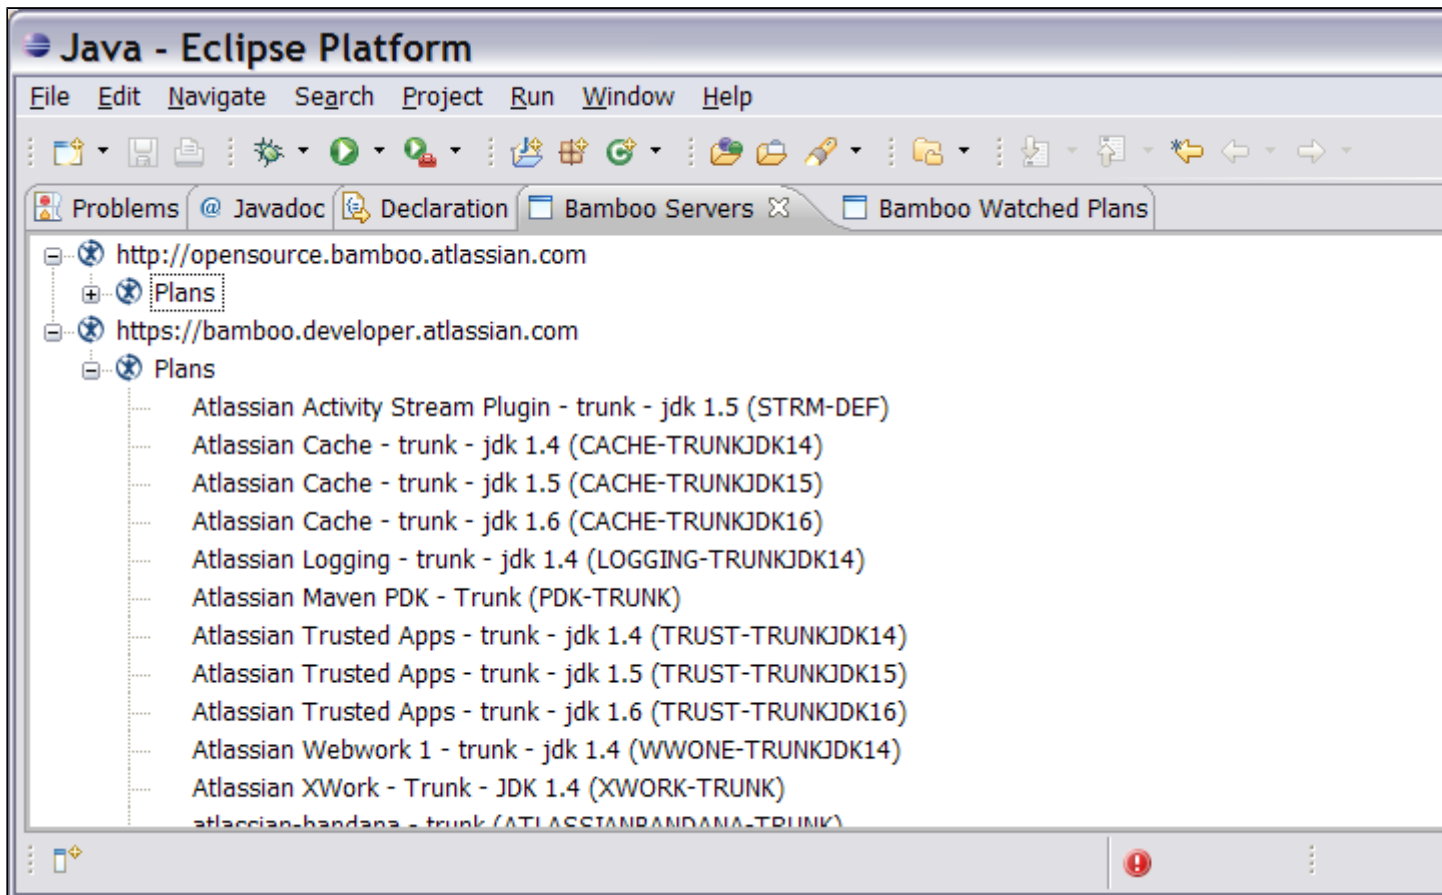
Java - Eclipse Platform

File Edit Navigate Search Project Run Window Help

Problems @ Javadoc Declaration Bamboo Servers Bamboo Watched Plans

http://opensource.bamboo.atlassian.com
Plans
https://bamboo.developer.atlassian.com
Plans
Atlassian Activity Stream Plugin - trunk - jdk 1.5 (STRM-DEF)
Atlassian Cache - trunk - jdk 1.4 (CACHE-TRUNKJDK14)
Atlassian Cache - trunk - jdk 1.5 (CACHE-TRUNKJDK15)
Atlassian Cache - trunk - jdk 1.6 (CACHE-TRUNKJDK16)
Atlassian Logging - trunk - jdk 1.4 (LOGGING-TRUNKJDK14)
Atlassian Maven PDK - Trunk (PDK-TRUNK)
Atlassian Trusted Apps - trunk - jdk 1.4 (TRUST-TRUNKJDK14)
Atlassian Trusted Apps - trunk - jdk 1.5 (TRUST-TRUNKJDK15)
Atlassian Trusted Apps - trunk - jdk 1.6 (TRUST-TRUNKJDK16)
Atlassian Webwork 1 - trunk - jdk 1.4 (WWONE-TRUNKJDK14)
Atlassian XWork - Trunk - JDK 1.4 (XWORK-TRUNK)
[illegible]